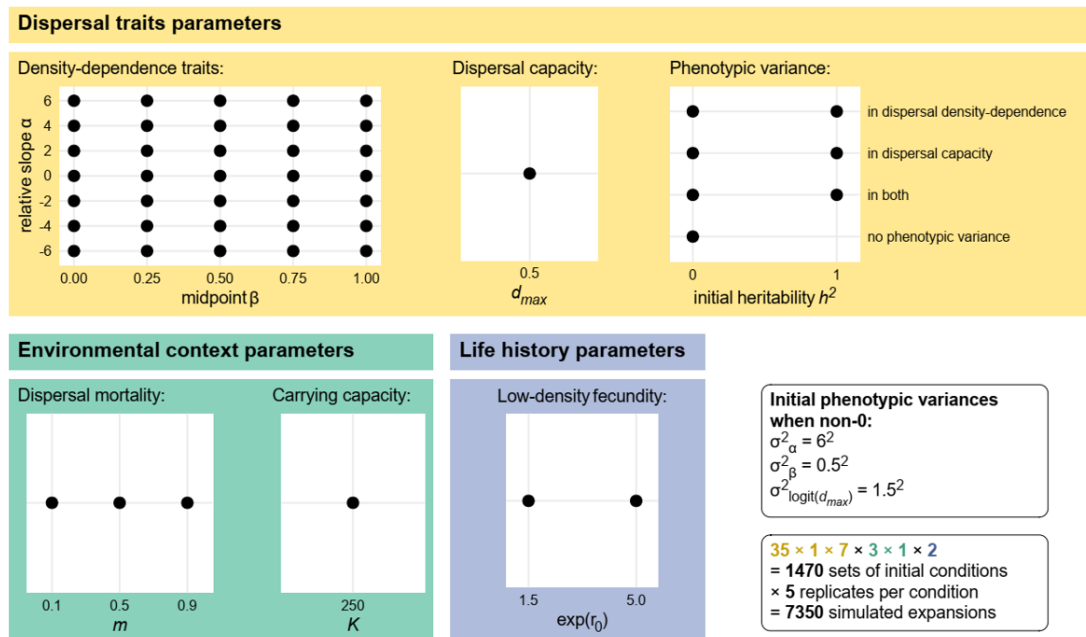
Dispersal traits parameters

Density-dependence traits:

relative slope α

6
4
2
0
-2
-4
-6

0.00 0.25 0.50 0.75 1.00

midpoint β

Dispersal capacity:

0.5

$d_{max}$

Phenotypic variance:

in dispersal density-dependence
in dispersal capacity
in both
no phenotypic variance

0 1

initial heritability $h^2$

Environmental context parameters

Dispersal mortality:

0.1 0.5 0.9

$m$

Carrying capacity:

250

$K$

Life history parameters

Low-density fecundity:

1.5 5.0

$\exp(r_0)$

**Initial phenotypic variances when non-0:**
$\sigma^2_{\alpha} = 6^2$
$\sigma^2_{\beta} = 0.5^2$
$\sigma^2_{\text{logit}(d_{max})} = 1.5^2$

35 × 1 × 7 × 3 × 1 × 2
= **1470** sets of initial conditions
× **5** replicates per condition
= **7350** simulated expansions